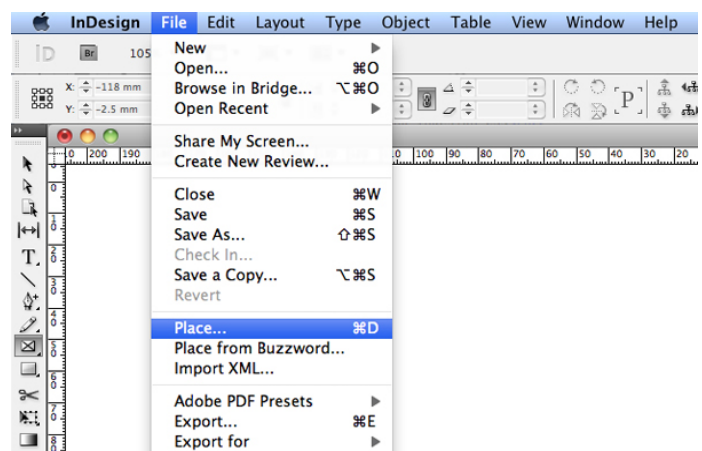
InDesign File Edit Layout Type Object Table View Window Help

ID Br 105

X: −118 mm
Y: −2.5 mm

New ▸
Open... ⌘O
Browse in Bridge... ⌥⌘O
Open Recent ▸

Share My Screen...
Create New Review...

Close ⌘W
Save ⌘S
Save As... ⇧⌘S
Check In...
Save a Copy... ⌥⌘S
Revert

Place... ⌘D
Place from Buzzword...
Import XML...

Adobe PDF Presets ▸
Export... ⌘E
Export for ▸

0 200 190
0 100 90 80 70 60 50 40 30 20

P